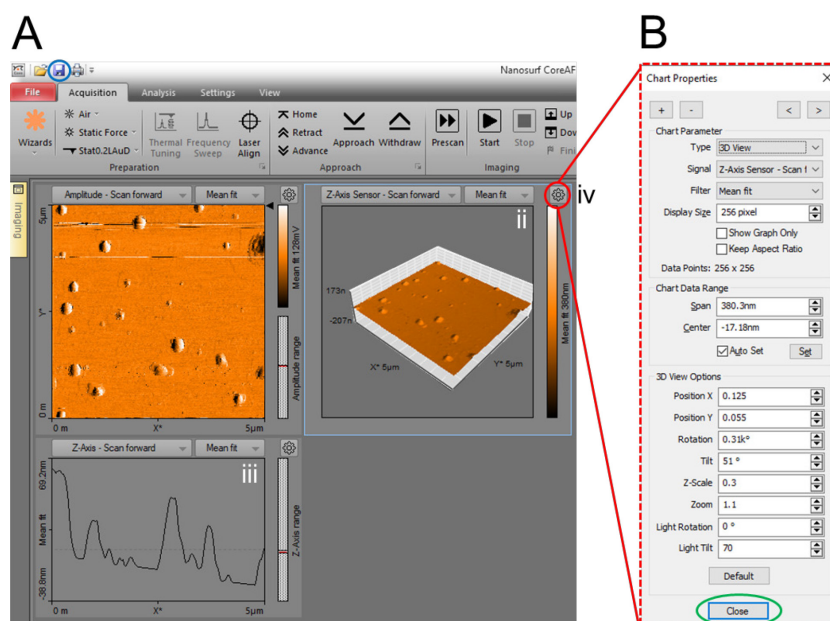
A

Nanosurf CoreAF

File Acquisition Analysis Settings View

Wizards
Air
Static Force
Stat0.2LAuD
Thermal Tuning
Frequency Sweep
Laser Align
Preparation

Home
Retract
Advance
Approach
Withdraw
Approach

Prescan
Start
Stop
Up
Dov
Fin
Imaging

Imaging

Amplitude - Scan forward
Mean fit
5µm
5
0 m
0 m
X*
5µm
Mean fit 128mV
Amplitude range

Z-Axis Sensor - Scan forward
Mean fit
ii
iv
173n
-207n
X* 5µm
Y* 5µm
Mean fit 380nm

Z-Axis - Scan forward
Mean fit
iii
69.2nm
Mean fit
-38.8nm
0 m
X*
5µm
Z-Axis range

B

Chart Properties

+ -
< >

Chart Parameter
Type 3D View
Signal Z-Axis Sensor - Scan f
Filter Mean fit
Display Size 256 pixel
Show Graph Only
Keep Aspect Ratio
Data Points: 256 x 256

Chart Data Range
Span 380.3nm
Center -17.18nm
Auto Set
Set

3D View Options
Position X 0.125
Position Y 0.055
Rotation 0.31k°
Tilt 51 °
Z-Scale 0.3
Zoom 1.1
Light Rotation 0 °
Light Tilt 70

Default

Close